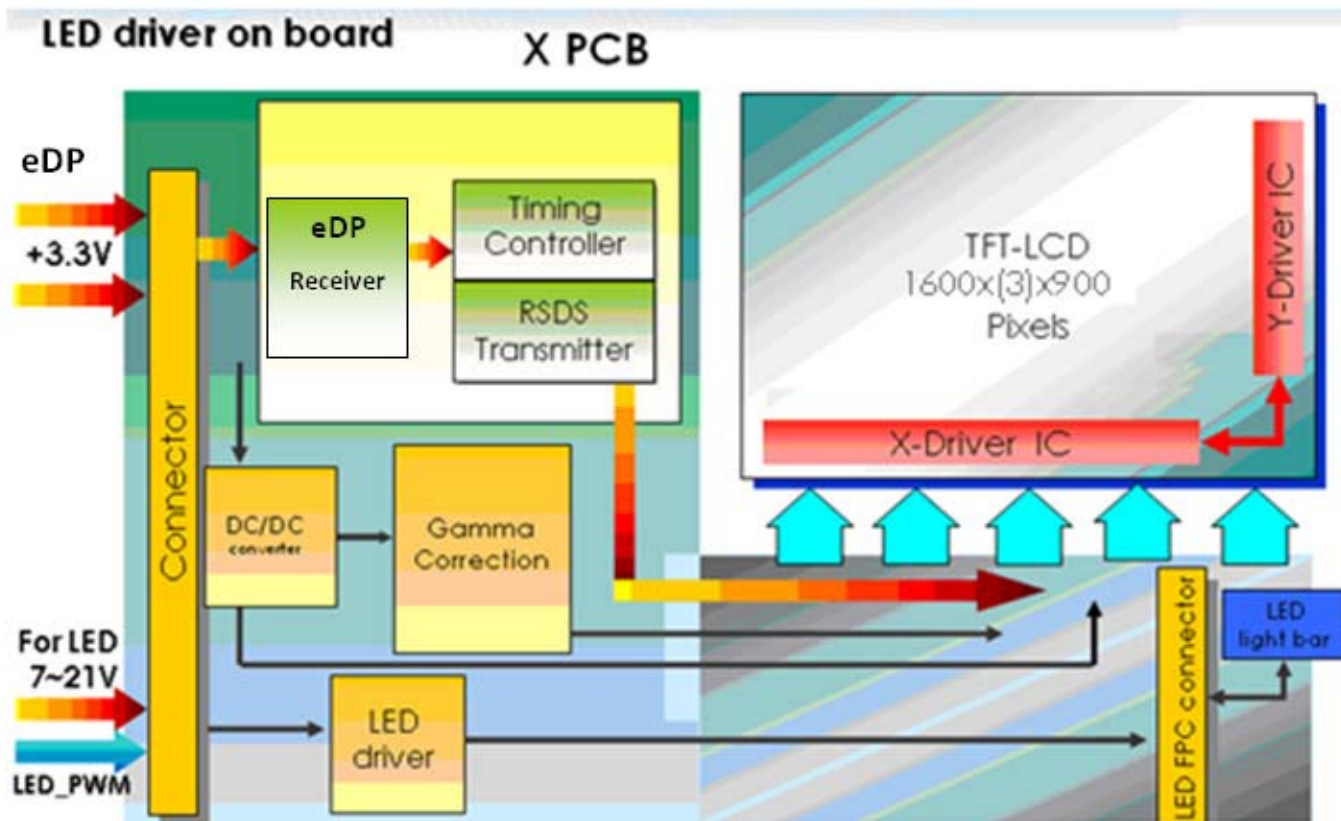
LED driver on board

X PCB

eDP

+3.3V

Connector

eDP
Receiver

Timing Controller

RSDS Transmitter

TFT-LCD
1600x(3)x900
Pixels

Y-Driver IC

X-Driver IC

DC/DC converter

Gamma Correction

For LED 7~21V

LED_PWM

LED driver

LED FPC connector

LED light bar